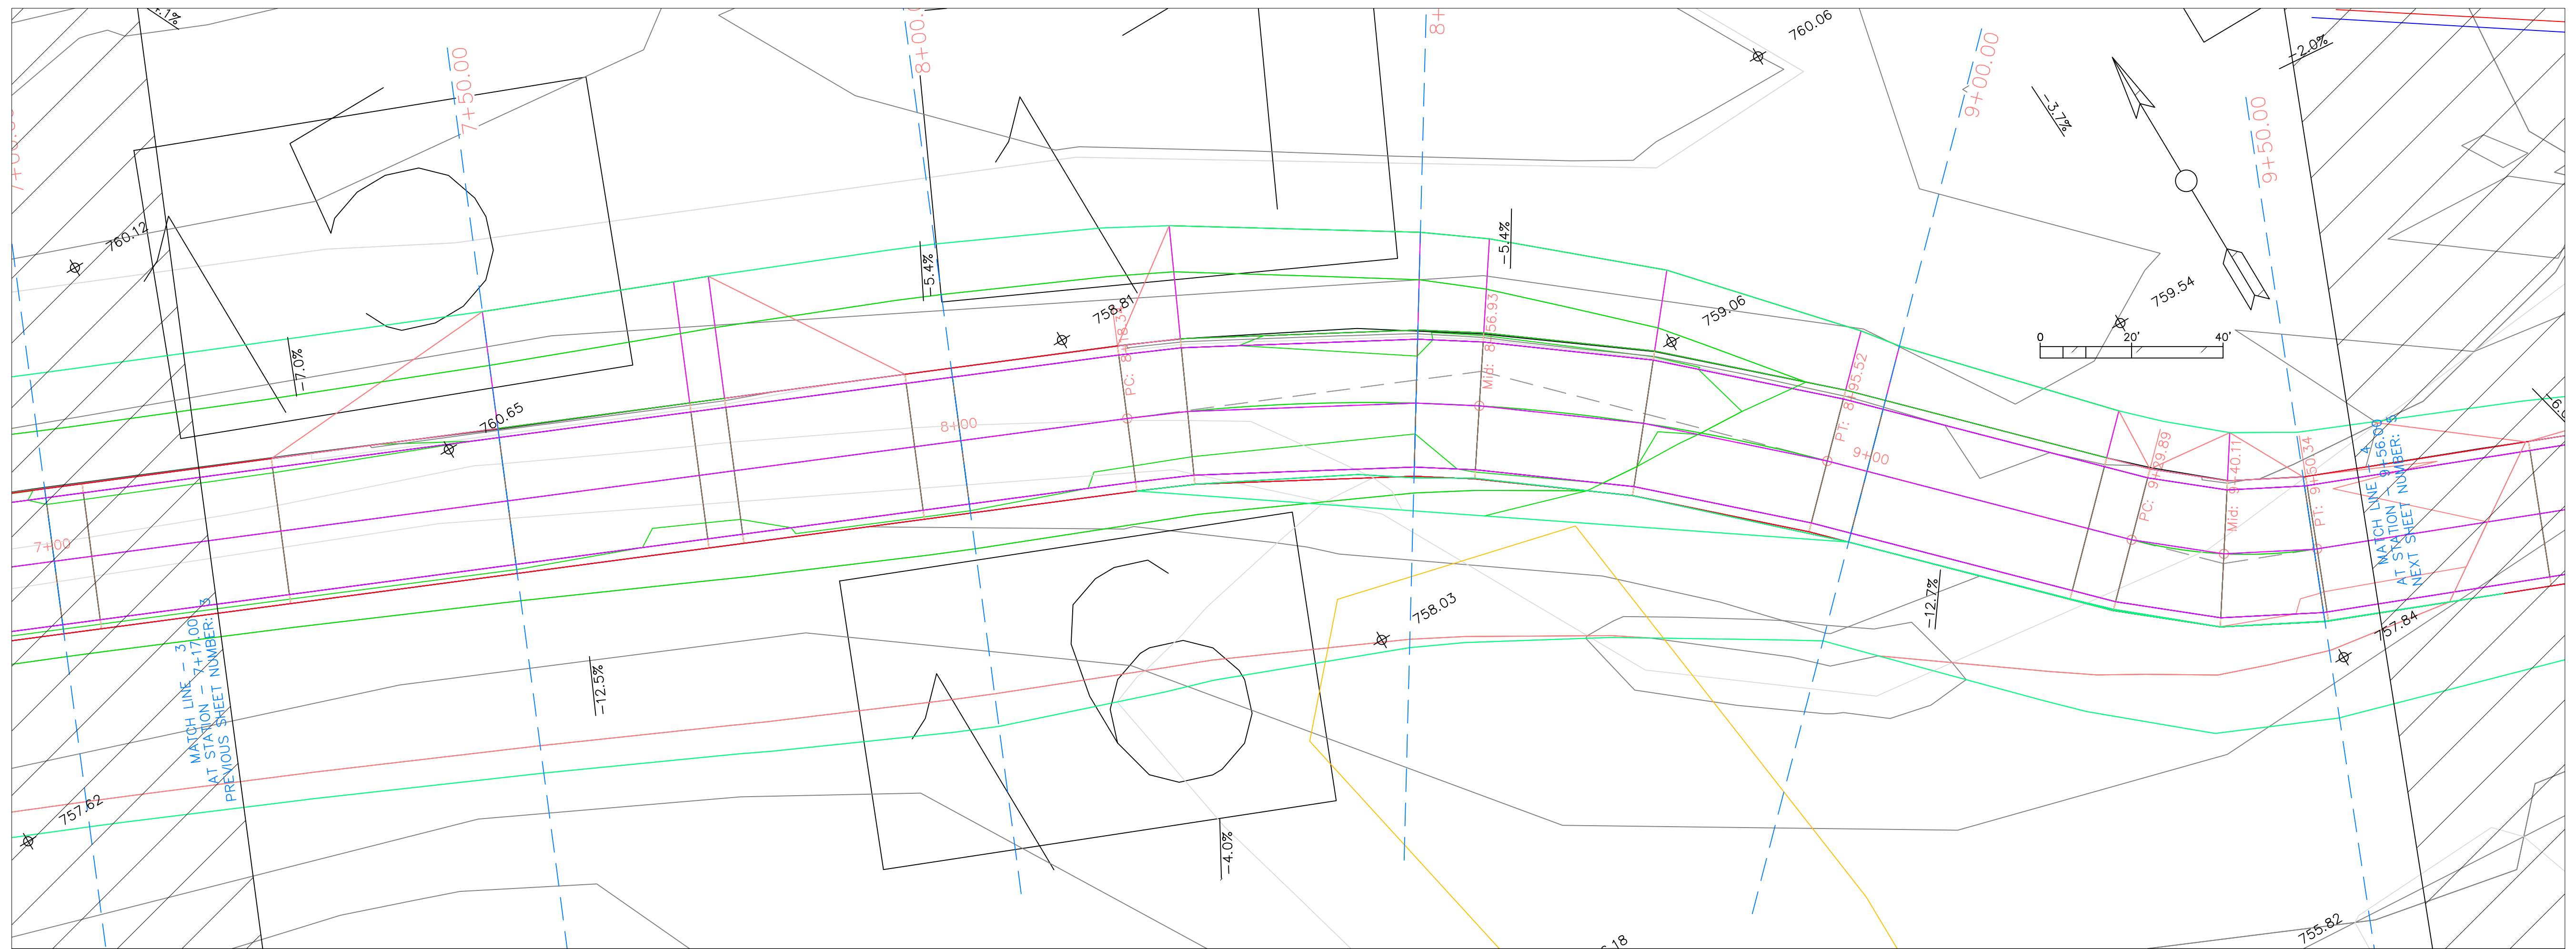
7+00.00
7+50.00
8+00.00
8+
9+00.00
9+50.00
760.06
-2.0%
-3.7%
760.12
-5.4%
-5.4%
758.81
759.54
759.06
-7.0%
PC: 8+18.37
Mid: 8+56.93
0
20'
40'
760.65
8+00
PT: 8+95.52
9+00
PC: 9+29.89
Mid: 9+40.11
PT: 9+50.34
MATCH LINE - 3
AT STATION - 9+56.00
NEXT SHEET NUMBER:
7+00
-6.0
-12.7%
MATCH LINE - 3
AT STATION - 7+17.00
PREVIOUS SHEET NUMBER: 3
758.03
757.84
-12.5%
757.62
-4.0%
756.18
755.82